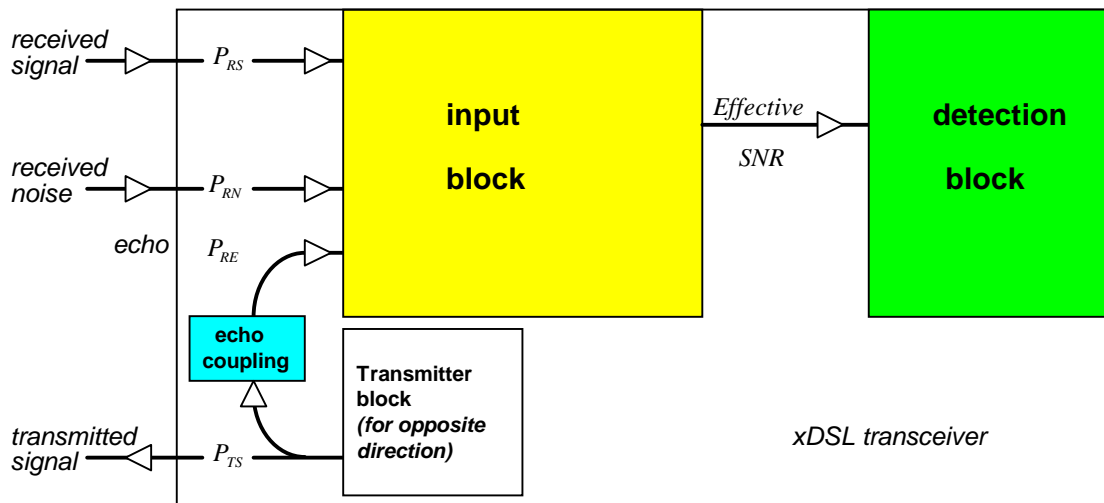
received signal

$P_{RS}$

input

block

Effective

SNR

detection

block

received noise

$P_{RN}$

echo

$P_{RE}$

echo coupling

Transmitter block
(for opposite direction)

transmitted signal

$P_{TS}$

xDSL transceiver